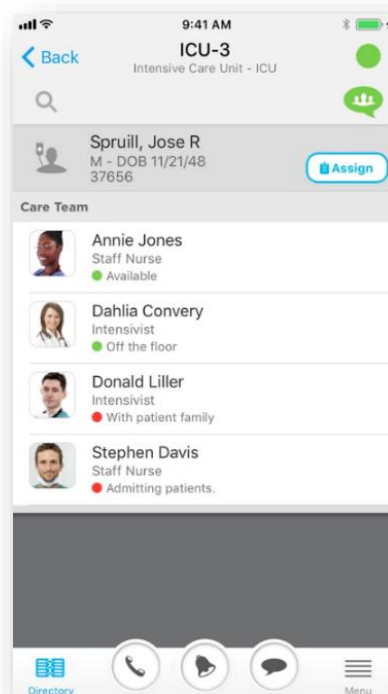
9:41 AM

Back

ICU-3
Intensive Care Unit - ICU

Spruill, Jose R
M - DOB 11/21/48
37656

Assign

Care Team

Annie Jones
Staff Nurse
Available

Dahlia Convery
Intensivist
Off the floor

Donald Liller
Intensivist
With patient family

Stephen Davis
Staff Nurse
Admitting patients.

Directory

Menu